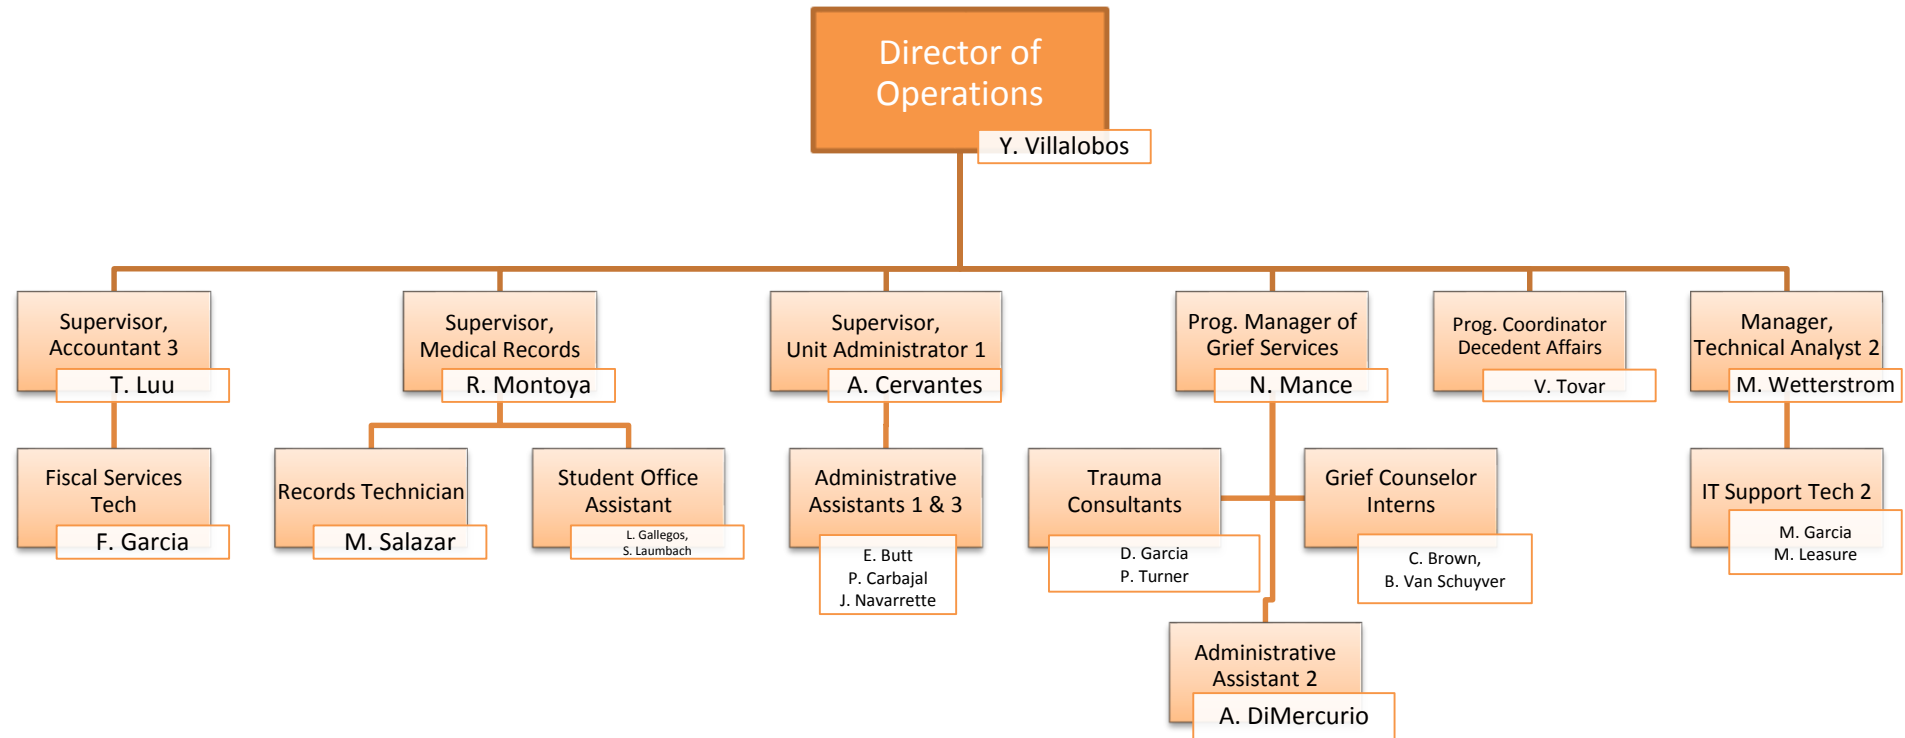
Director of Operations
Y. Villalobos

Supervisor, Accountant 3
T. Luu

Fiscal Services Tech
F. Garcia

Supervisor, Medical Records
R. Montoya

Records Technician
M. Salazar

Student Office Assistant
L. Gallegos, S. Laumbach

Supervisor, Unit Administrator 1
A. Cervantes

Administrative Assistants 1 & 3
E. Butt
P. Carbajal
J. Navarrette

Prog. Manager of Grief Services
N. Mance

Trauma Consultants
D. Garcia
P. Turner

Grief Counselor Interns
C. Brown,
B. Van Schuyver

Administrative Assistant 2
A. DiMercurio

Prog. Coordinator Decedent Affairs
V. Tovar

Manager, Technical Analyst 2
M. Wetterstrom

IT Support Tech 2
M. Garcia
M. Leasure